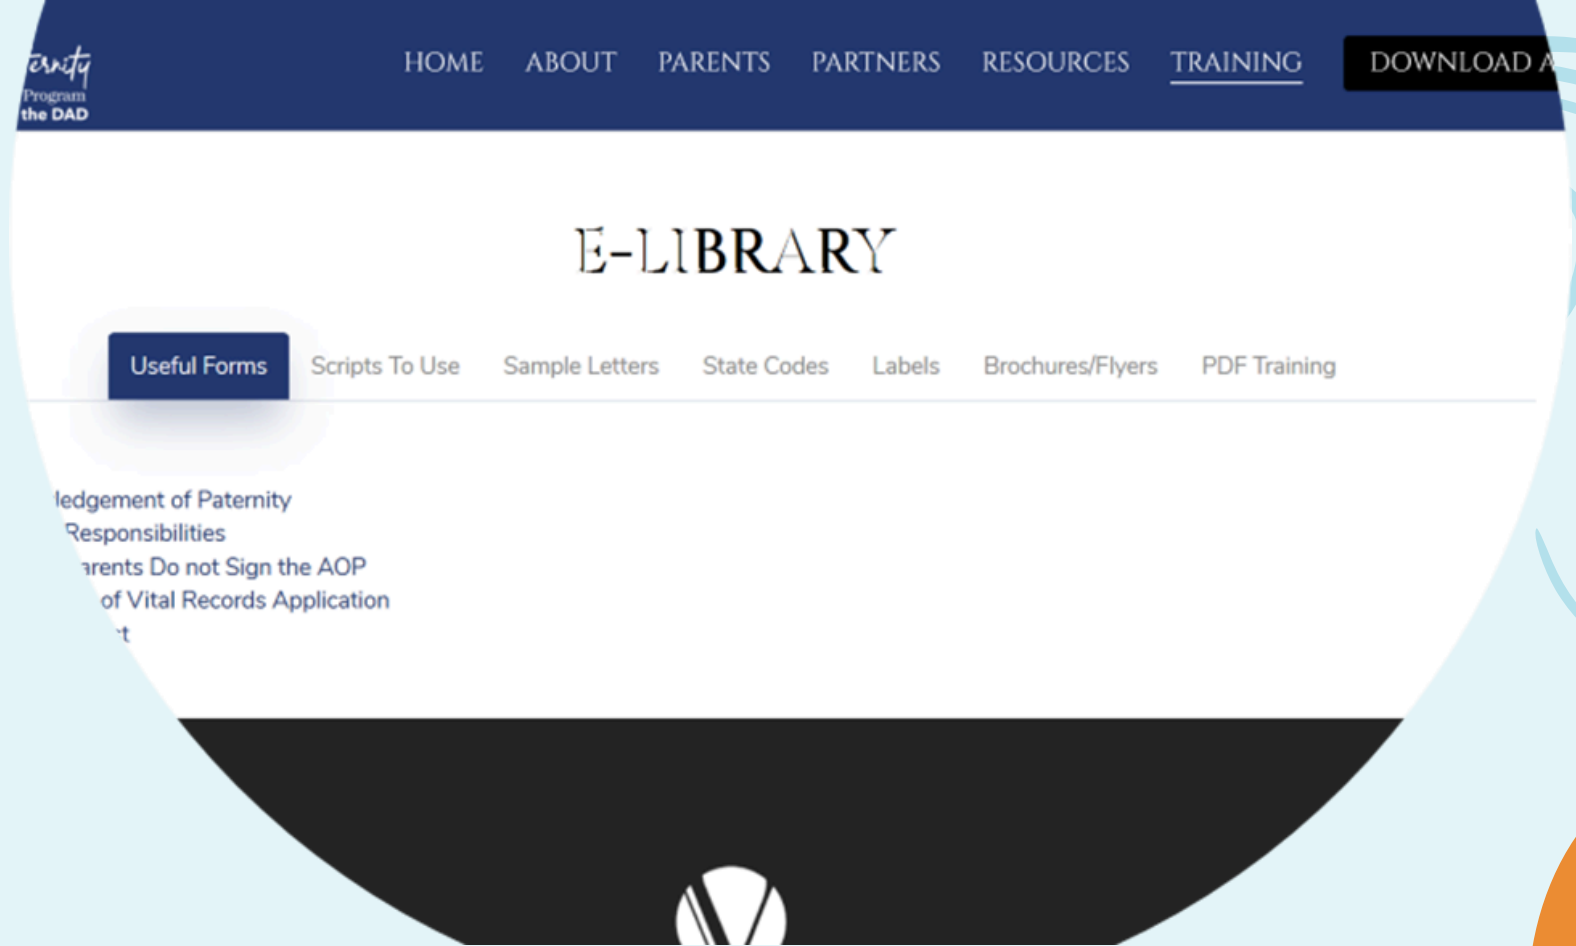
ernity
Program
the DAD

HOME ABOUT PARENTS PARTNERS RESOURCES TRAINING DOWNLOAD A

E-LIBRARY

Useful Forms Scripts To Use Sample Letters State Codes Labels Brochures/Flyers PDF Training

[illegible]ledgement of Paternity
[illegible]Responsibilities
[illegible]arents Do not Sign the AOP
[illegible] of Vital Records Application
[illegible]t